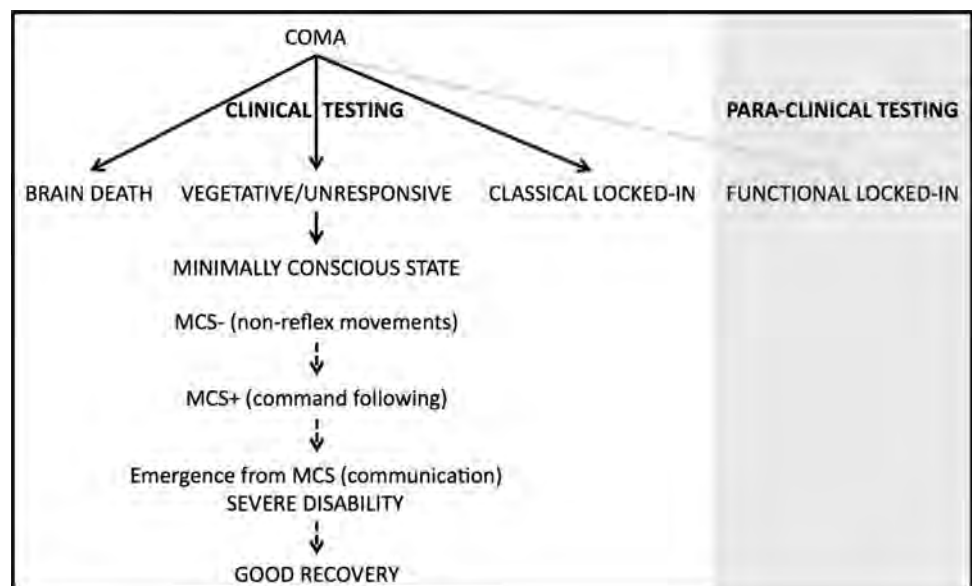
COMA

CLINICAL TESTING

PARA-CLINICAL TESTING

BRAIN DEATH

VEGETATIVE/UNRESPONSIVE

CLASSICAL LOCKED-IN

FUNCTIONAL LOCKED-IN

MINIMALLY CONSCIOUS STATE

MCS- (non-reflex movements)

MCS+ (command following)

Emergence from MCS (communication)
SEVERE DISABILITY

GOOD RECOVERY